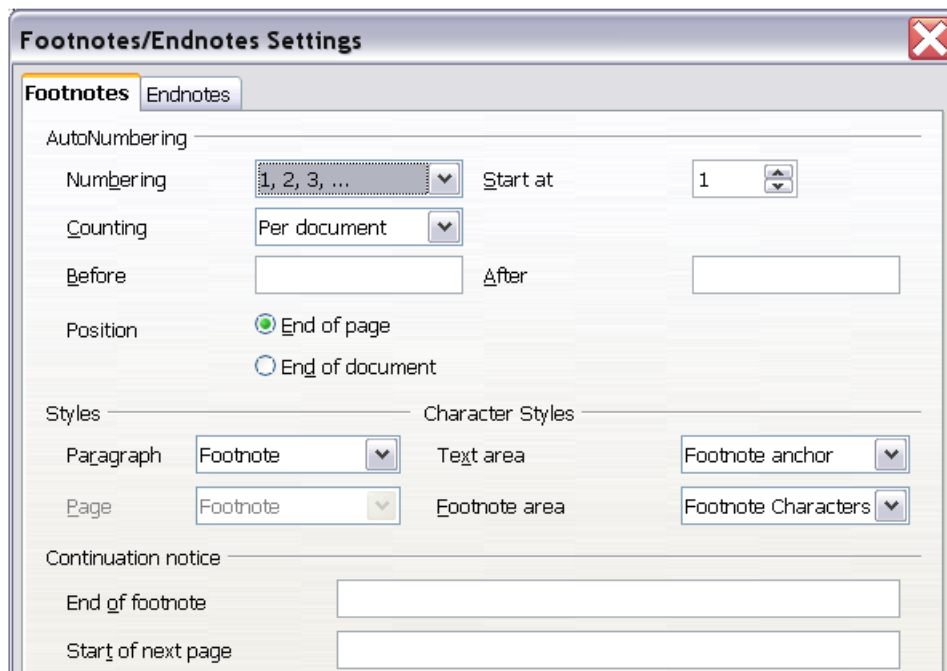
Footnotes/Endnotes Settings

Footnotes Endnotes

AutoNumbering

Numbering 1, 2, 3, ... Start at 1

Counting Per document

Before After

Position
End of page
End of document

Styles

Paragraph Footnote

Page Footnote

Character Styles

Text area Footnote anchor

Footnote area Footnote Characters

Continuation notice

End of footnote

Start of next page